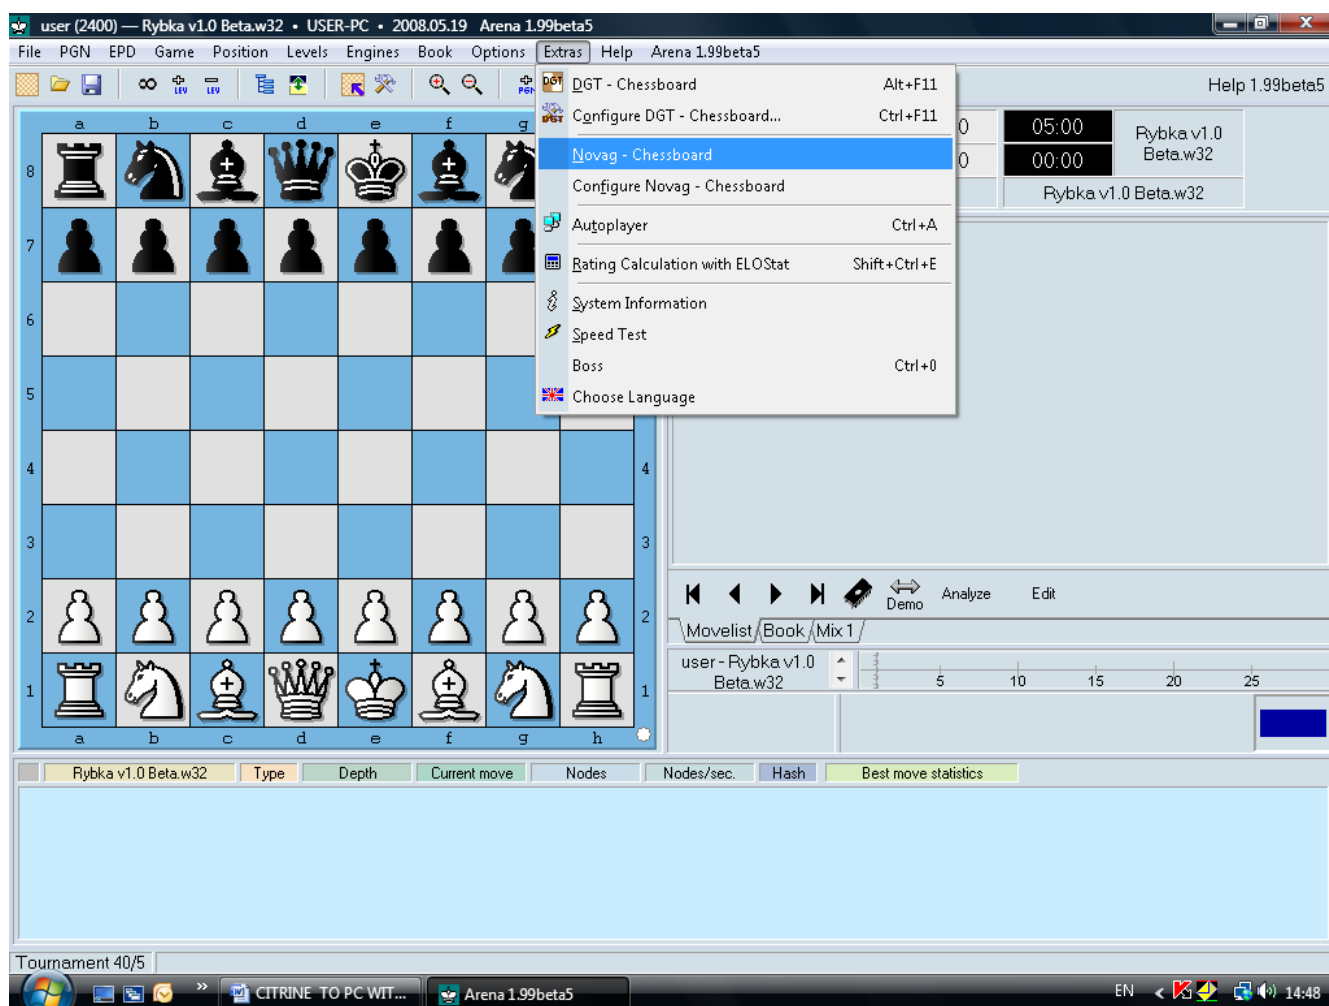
user (2400) — Rybka v1.0 Beta.w32 • USER-PC • 2008.05.19 Arena 1.99beta5

File PGN EPD Game Position Levels Engines Book Options Extras Help Arena 1.99beta5

Help 1.99beta5

DGT - Chessboard Alt+F11
Configure DGT - Chessboard... Ctrl+F11
Novag - Chessboard
Configure Novag - Chessboard
Autoplayer Ctrl+A
Rating Calculation with ELOStat Shift+Ctrl+E
System Information
Speed Test
Boss Ctrl+0
Choose Language

a b c d e f g
8 7 6 5 4 3 2 1
a b c d e f g h
4 3 2 1

0 05:00 Rybka v1.0 Beta.w32
0 00:00
Rybka v1.0 Beta.w32

Demo Analyze Edit

Movelist Book Mix 1

user - Rybka v1.0 Beta.w32

5 10 15 20 25

| Rybka v1.0 Beta.w32 | Type | Depth | Current move | Nodes | Nodes/sec. | Hash | Best move statistics |
|---|---|---|---|---|---|---|---|

Tournament 40/5

CITRINE TO PC WIT... Arena 1.99beta5 EN 14:48